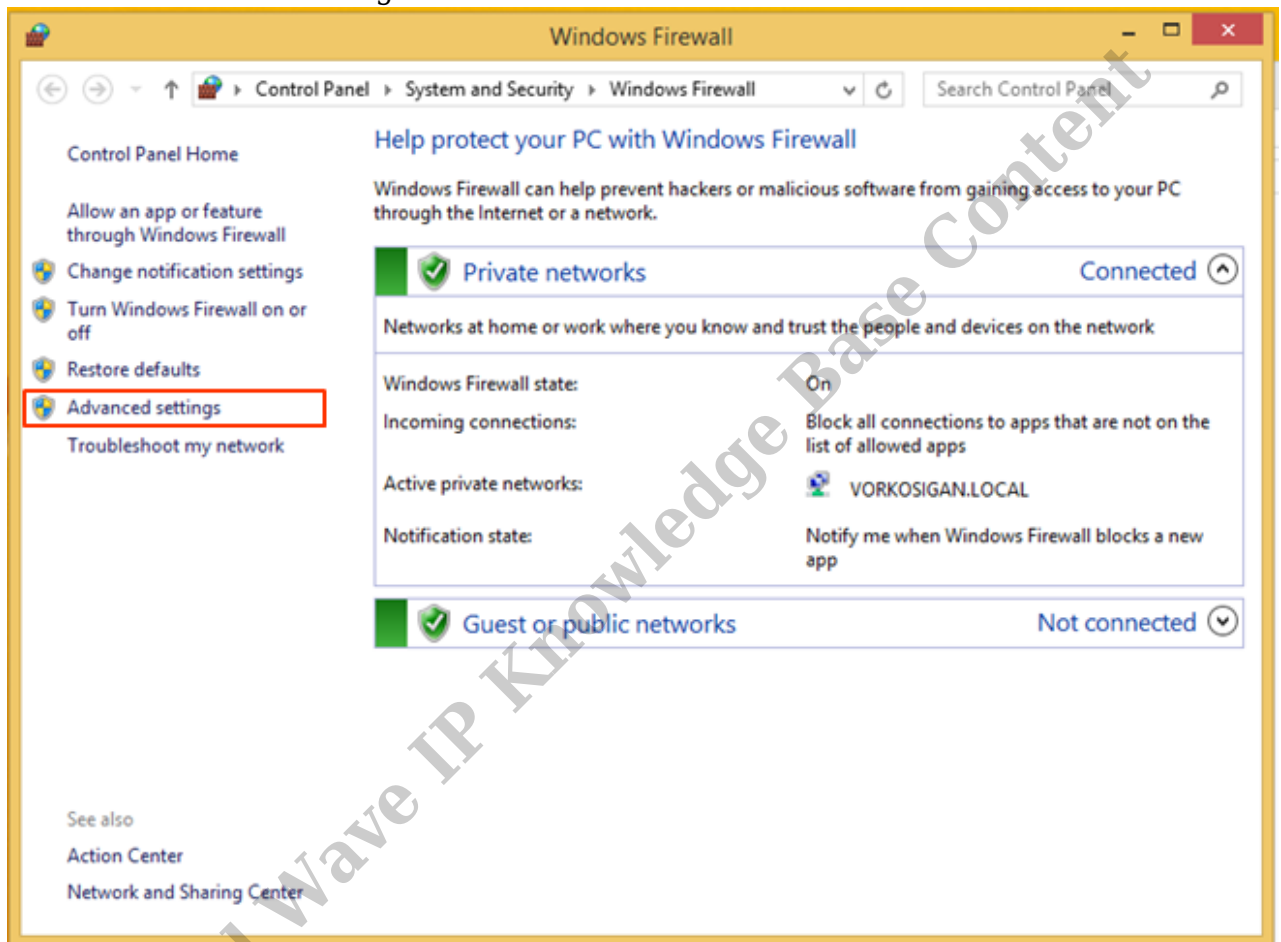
Windows Firewall

Control Panel › System and Security › Windows Firewall

Search Control Panel

Control Panel Home

Allow an app or feature through Windows Firewall

Change notification settings

Turn Windows Firewall on or off

Restore defaults

Advanced settings

Troubleshoot my network

See also

Action Center

Network and Sharing Center

Help protect your PC with Windows Firewall

Windows Firewall can help prevent hackers or malicious software from gaining access to your PC through the Internet or a network.

Private networks Connected

Networks at home or work where you know and trust the people and devices on the network

| | |
|---|---|
| Windows Firewall state: | On |
| Incoming connections: | Block all connections to apps that are not on the list of allowed apps |
| Active private networks: | VORKOSIGAN.LOCAL |
| Notification state: | Notify me when Windows Firewall blocks a new app |

Guest or public networks Not connected

Wave IP Knowledge Base Content